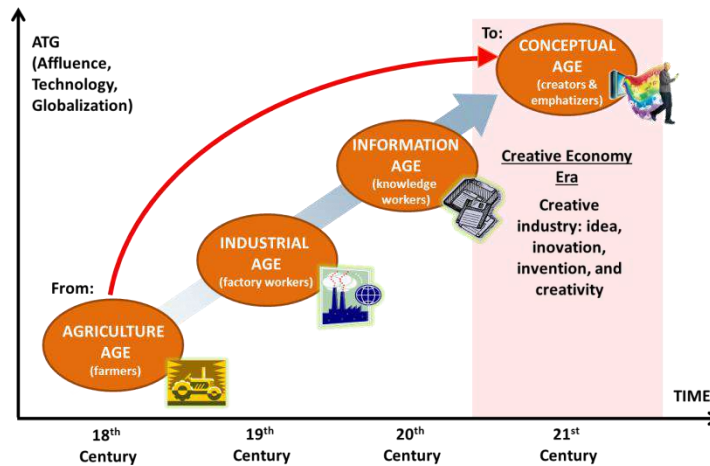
ATG (Affluence, Technology, Globalization)

To:

CONCEPTUAL AGE (creators & emphatizers)

INFORMATION AGE (knowledge workers)

Creative Economy Era

Creative industry: idea, inovation, invention, and creativity

INDUSTRIAL AGE (factory workers)

From:

AGRICULTURE AGE (farmers)

TIME

$18^{th}$ Century

$19^{th}$ Century

$20^{th}$ Century

$21^{st}$ Century